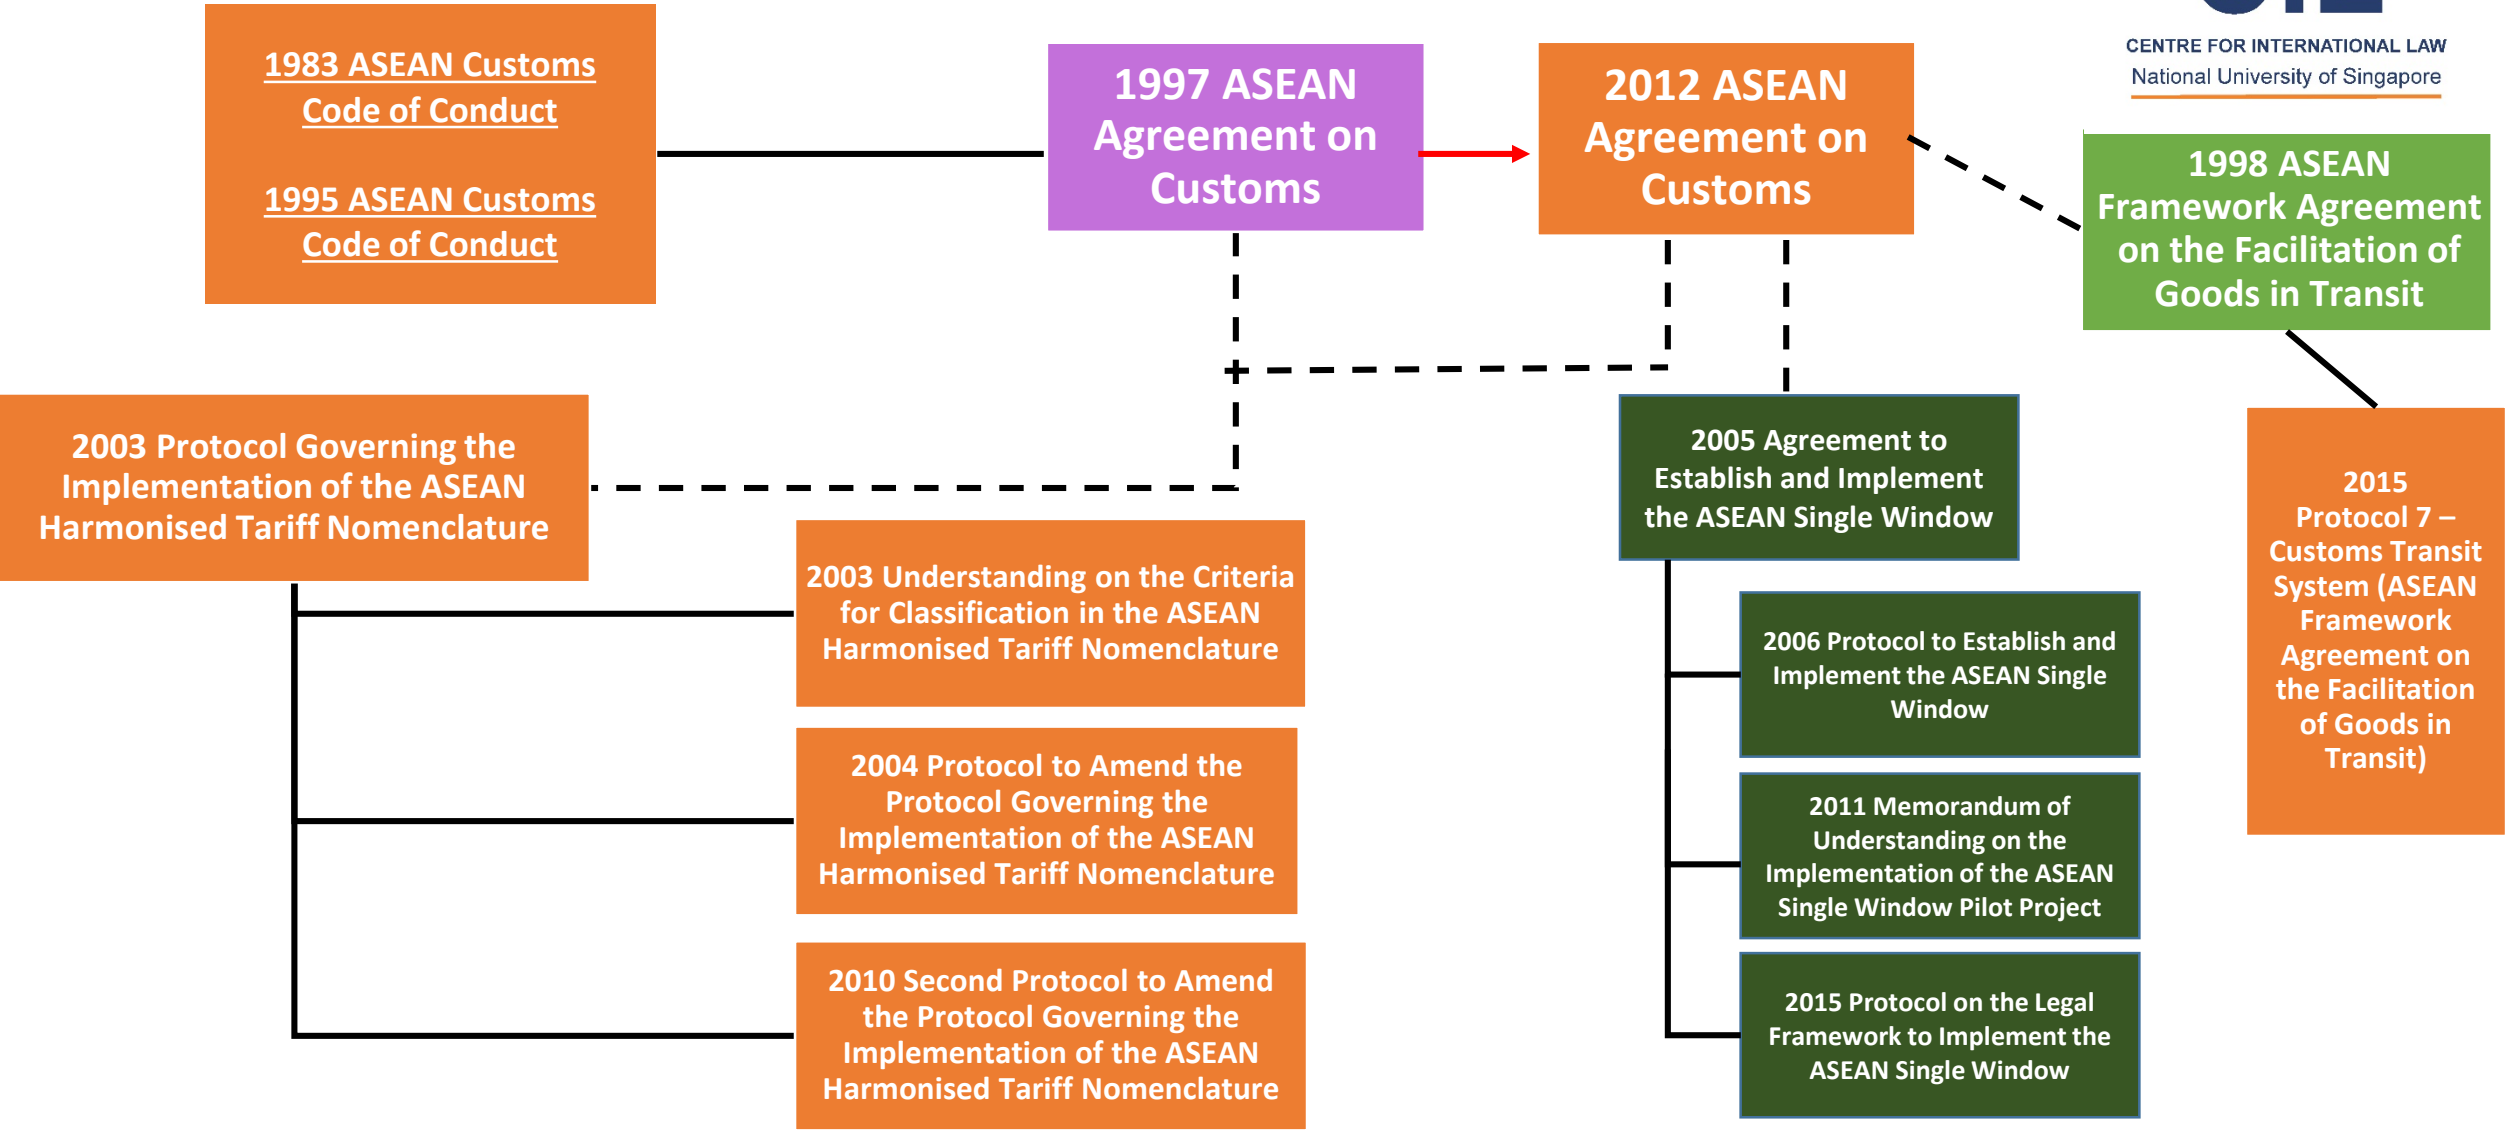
1983 ASEAN Customs Code of Conduct

1995 ASEAN Customs Code of Conduct

1997 ASEAN Agreement on Customs

2012 ASEAN Agreement on Customs

CENTRE FOR INTERNATIONAL LAW
National University of Singapore

1998 ASEAN Framework Agreement on the Facilitation of Goods in Transit

2003 Protocol Governing the Implementation of the ASEAN Harmonised Tariff Nomenclature

2003 Understanding on the Criteria for Classification in the ASEAN Harmonised Tariff Nomenclature

2004 Protocol to Amend the Protocol Governing the Implementation of the ASEAN Harmonised Tariff Nomenclature

2010 Second Protocol to Amend the Protocol Governing the Implementation of the ASEAN Harmonised Tariff Nomenclature

2005 Agreement to Establish and Implement the ASEAN Single Window

2006 Protocol to Establish and Implement the ASEAN Single Window

2011 Memorandum of Understanding on the Implementation of the ASEAN Single Window Pilot Project

2015 Protocol on the Legal Framework to Implement the ASEAN Single Window

2015 Protocol 7 – Customs Transit System (ASEAN Framework Agreement on the Facilitation of Goods in Transit)